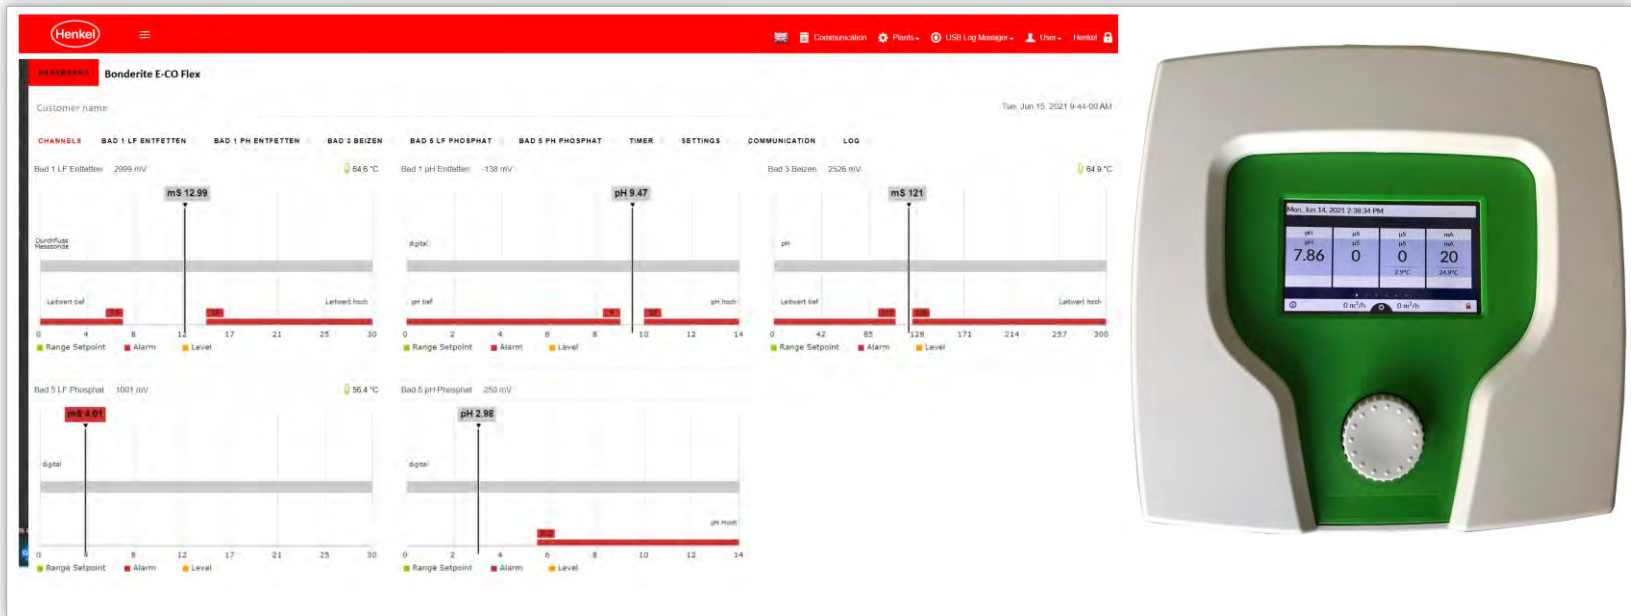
Henkel

Communication Plants USB Log Manager User Henkel

DASHBOARD Bonderite E-CO Flex

Customer name

Tue, Jun 15, 2021 9:44:00 AM

CHANNELS BAD 1 LF ENTFETTEN BAD 1 PH ENTFETTEN BAD 3 BEIZEN BAD 5 LF PHOSPHAT BAD 5 PH PHOSPHAT TIMER SETTINGS COMMUNICATION LOG

Bad 1 LF Entfetten 2999 mV 64.6 °C

mS 12.99

Durchfluss Messonde

Leitwert tief Leitwert hoch

0 4 8 12 17 21 25 30

Range Setpoint Alarm Level

Bad 1 pH Entfetten -138 mV

pH 9.47

digital

pH tief pH hoch

0 2 4 6 8 10 12 14

Range Setpoint Alarm Level

Bad 3 Beizen 2526 mV 64.9 °C

mS 121

pH

Leitwert tief Leitwert hoch

0 42 85 128 171 214 257 300

Range Setpoint Alarm Level

Bad 5 LF Phosphat 1001 mV 56.4 °C

mS 4.01

digital

0 4 8 12 17 21 25 30

Range Setpoint Alarm Level

Bad 5 pH Phosphat 250 mV

pH 2.98

digital

pH hoch

0 2 4 6 8 10 12 14

Range Setpoint Alarm Level

Mon, Jun 14, 2021 2:38:34 PM

| pH | µS | µS | mA |
|---|---|---|---|
| 7.86 | 0 | 0 | 20 |
| | | 2.9°C | 24.9°C |

0 m³/h 0 m³/h